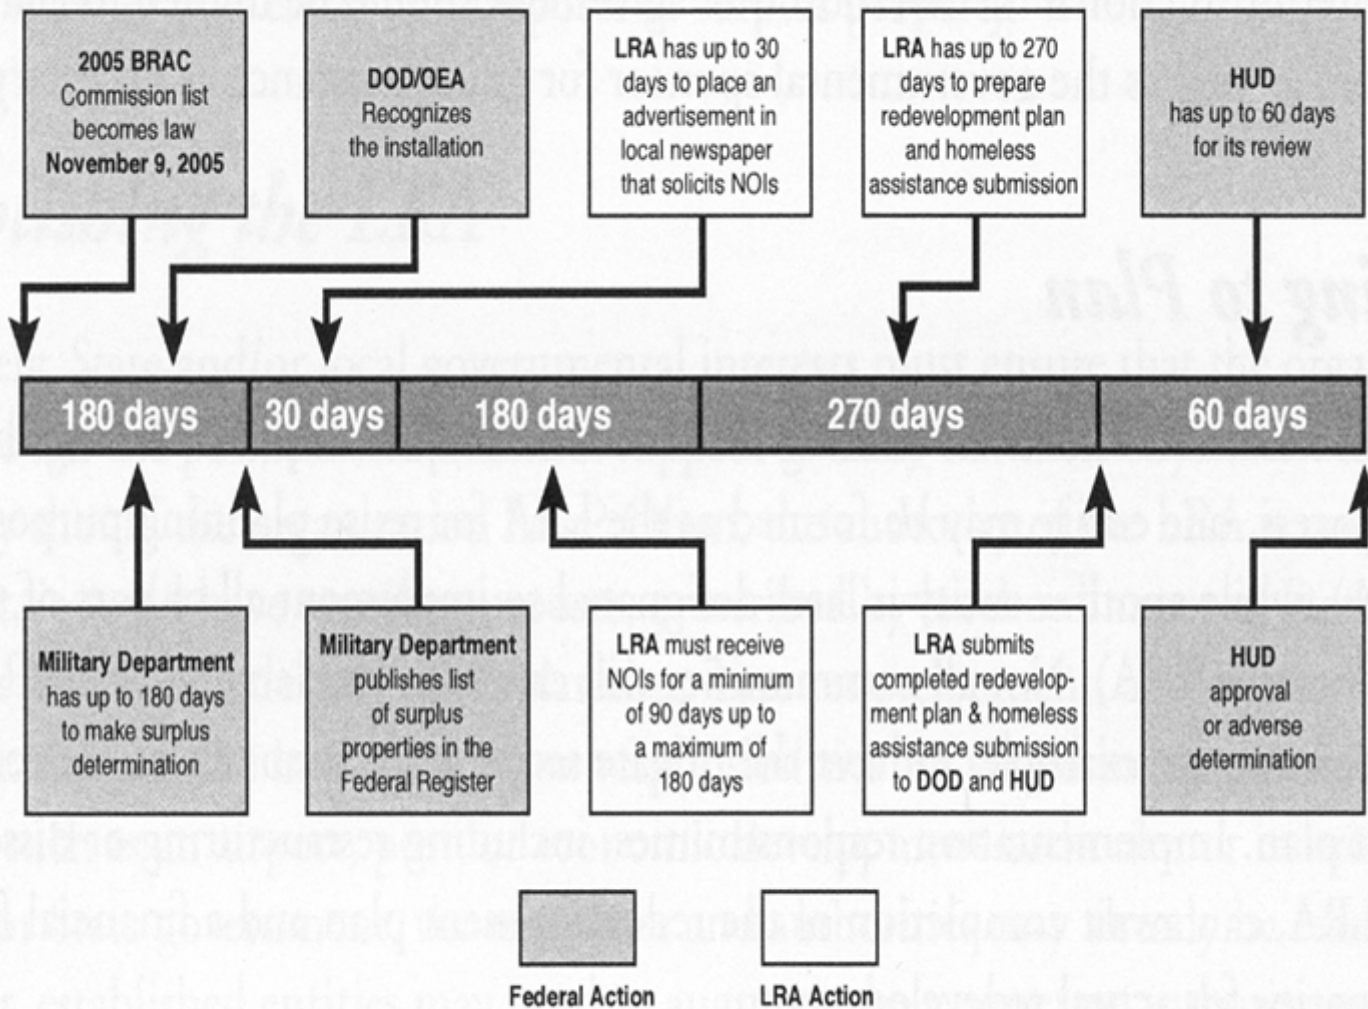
2005 BRAC Commission list becomes law November 9, 2005

DOD/OEA Recognizes the installation

LRA has up to 30 days to place an advertisement in local newspaper that solicits NOIs

LRA has up to 270 days to prepare redevelopment plan and homeless assistance submission

HUD has up to 60 days for its review

180 days | 30 days | 180 days | 270 days | 60 days

Military Department has up to 180 days to make surplus determination

Military Department publishes list of surplus properties in the Federal Register

LRA must receive NOIs for a minimum of 90 days up to a maximum of 180 days

LRA submits completed redevelopment plan & homeless assistance submission to DOD and HUD

HUD approval or adverse determination

Federal Action

LRA Action